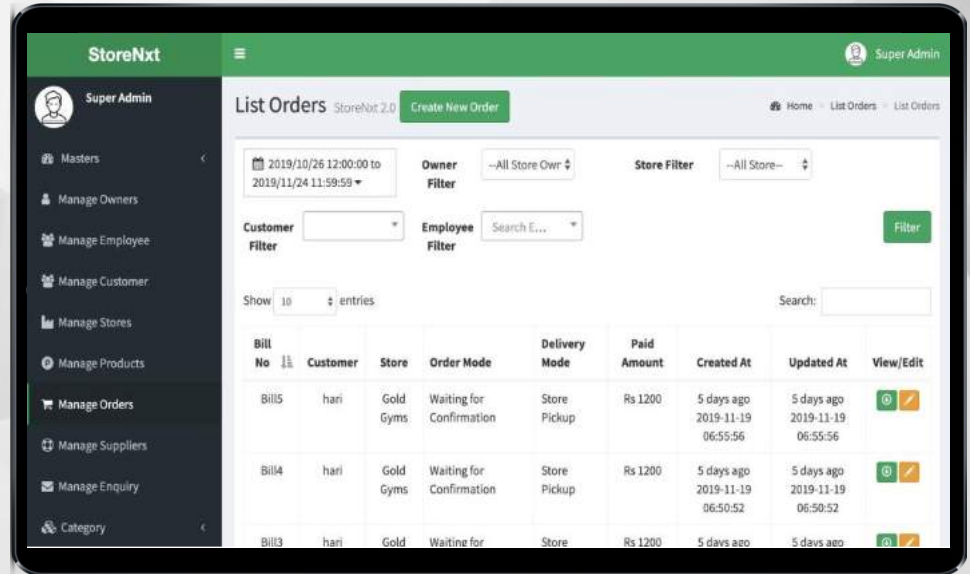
StoreNxt

Super Admin

Super Admin

Masters

Manage Owners

Manage Employee

Manage Customer

Manage Stores

Manage Products

Manage Orders

Manage Suppliers

Manage Enquiry

Category

List Orders StoreNxt 2.0 Create New Order

Home > List Orders > List Orders

2019/10/26 12:00:00 to 2019/11/24 11:59:59

Owner Filter --All Store Owr

Store Filter --All Store--

Customer Filter

Employee Filter Search E...

Filter

Show 10 entries

Search:

| Bill No | Customer | Store | Order Mode | Delivery Mode | Paid Amount | Created At | Updated At | View/Edit |
|---|---|---|---|---|---|---|---|---|
| Bill5 | hari | Gold Gyms | Waiting for Confirmation | Store Pickup | Rs 1200 | 5 days ago 2019-11-19 06:55:56 | 5 days ago 2019-11-19 06:55:56 | |
| Bill4 | hari | Gold Gyms | Waiting for Confirmation | Store Pickup | Rs 1200 | 5 days ago 2019-11-19 06:50:52 | 5 days ago 2019-11-19 06:50:52 | |
| Bill3 | hari | Gold | Waiting for | Store | Rs 1200 | 5 days ago | 5 days ago | |